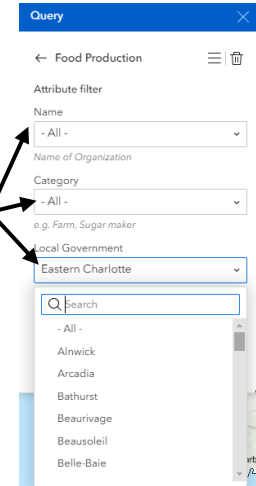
Query

← Food Production

Attribute filter

Name

- All -

Name of Organization

Category

- All -

e.g. Farm, Sugar maker

Local Government

Eastern Charlotte

Search

- All -

Alnwick

Arcadia

Bathurst

Beaurivage

Beausoleil

Belle-Baie